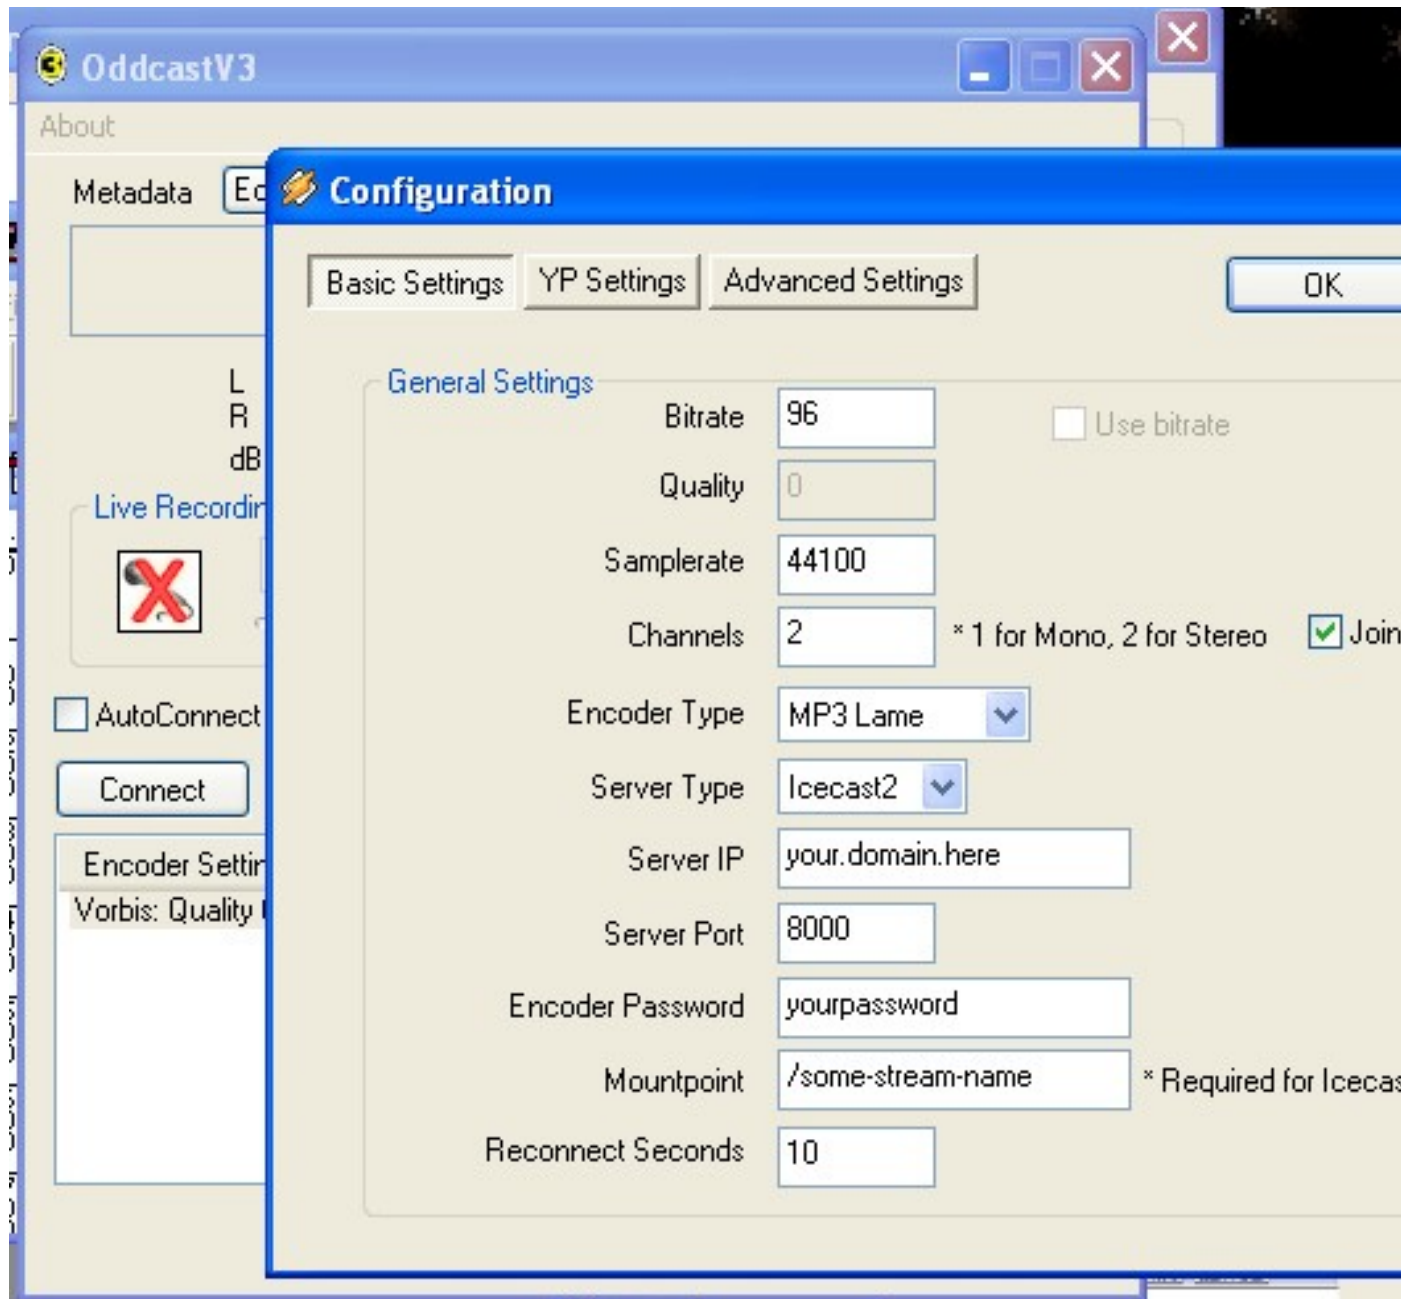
OddcastV3

About

Metadata Ed

L
R
dB

Live Recordin

AutoConnect

Connect

Encoder Settin
Vorbis: Quality

Configuration

Basic Settings | YP Settings | Advanced Settings

OK

General Settings

Bitrate 96

Use bitrate

Quality 0

Samplerate 44100

Channels 2 * 1 for Mono, 2 for Stereo

Join

Encoder Type MP3 Lame

Server Type Icecast2

Server IP your.domain.here

Server Port 8000

Encoder Password yourpassword

Mountpoint /some-stream-name * Required for Icecas

Reconnect Seconds 10